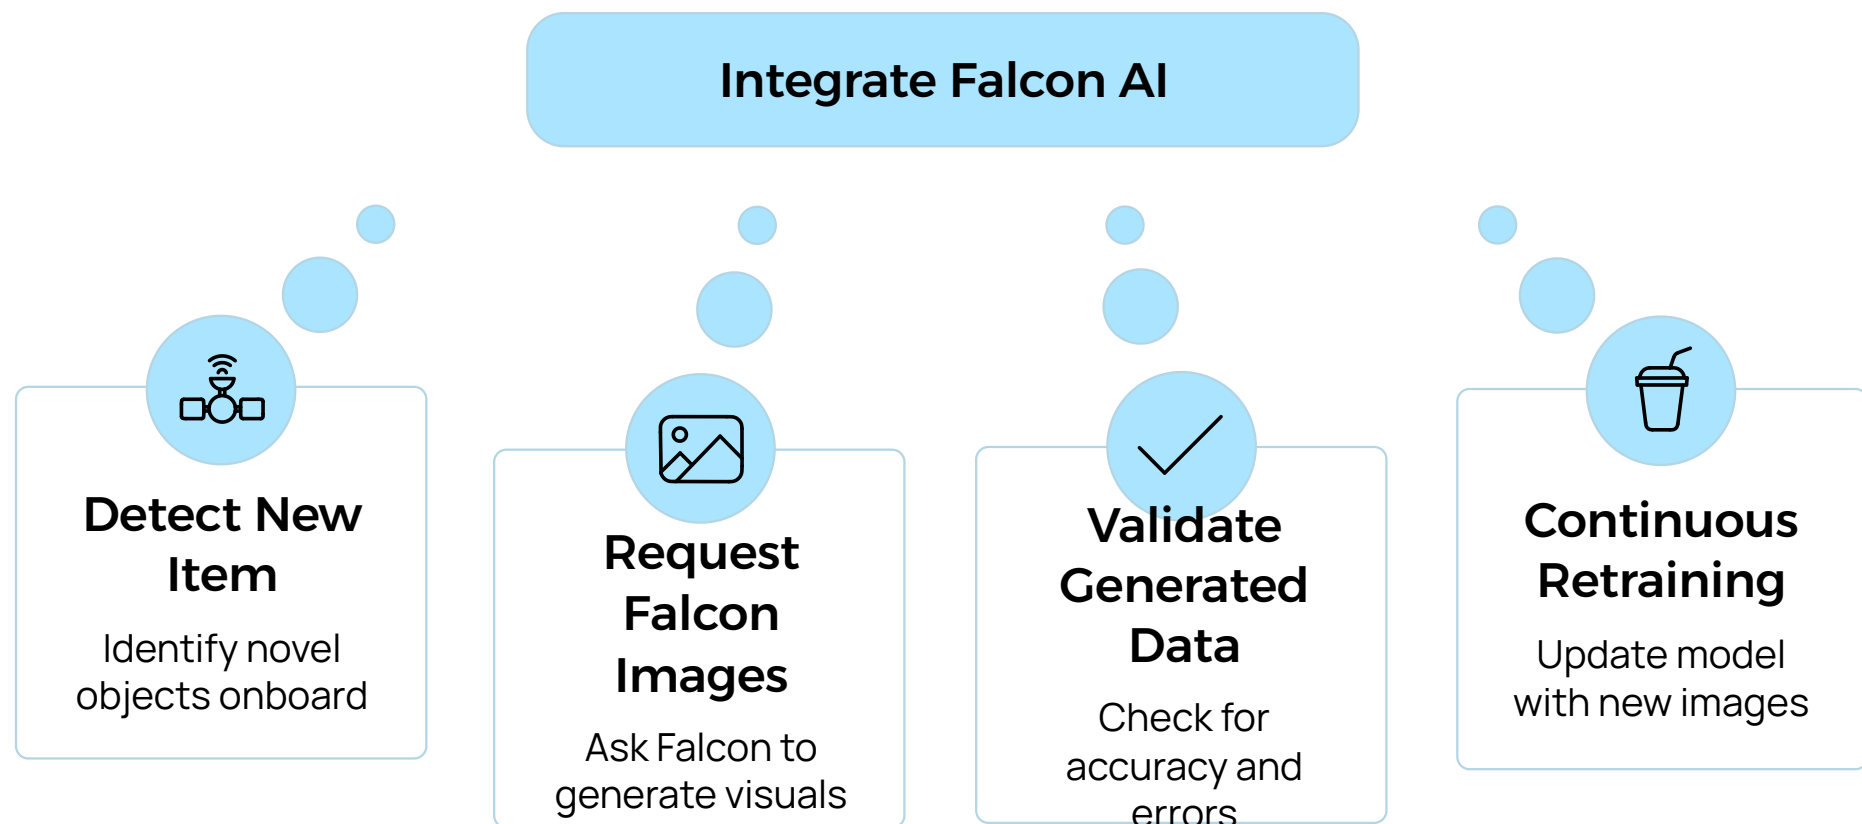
Integrate Falcon AI

Detect New Item

Identify novel objects onboard

Request Falcon Images

Ask Falcon to generate visuals

Validate Generated Data

Check for accuracy and errors

Continuous Retraining

Update model with new images